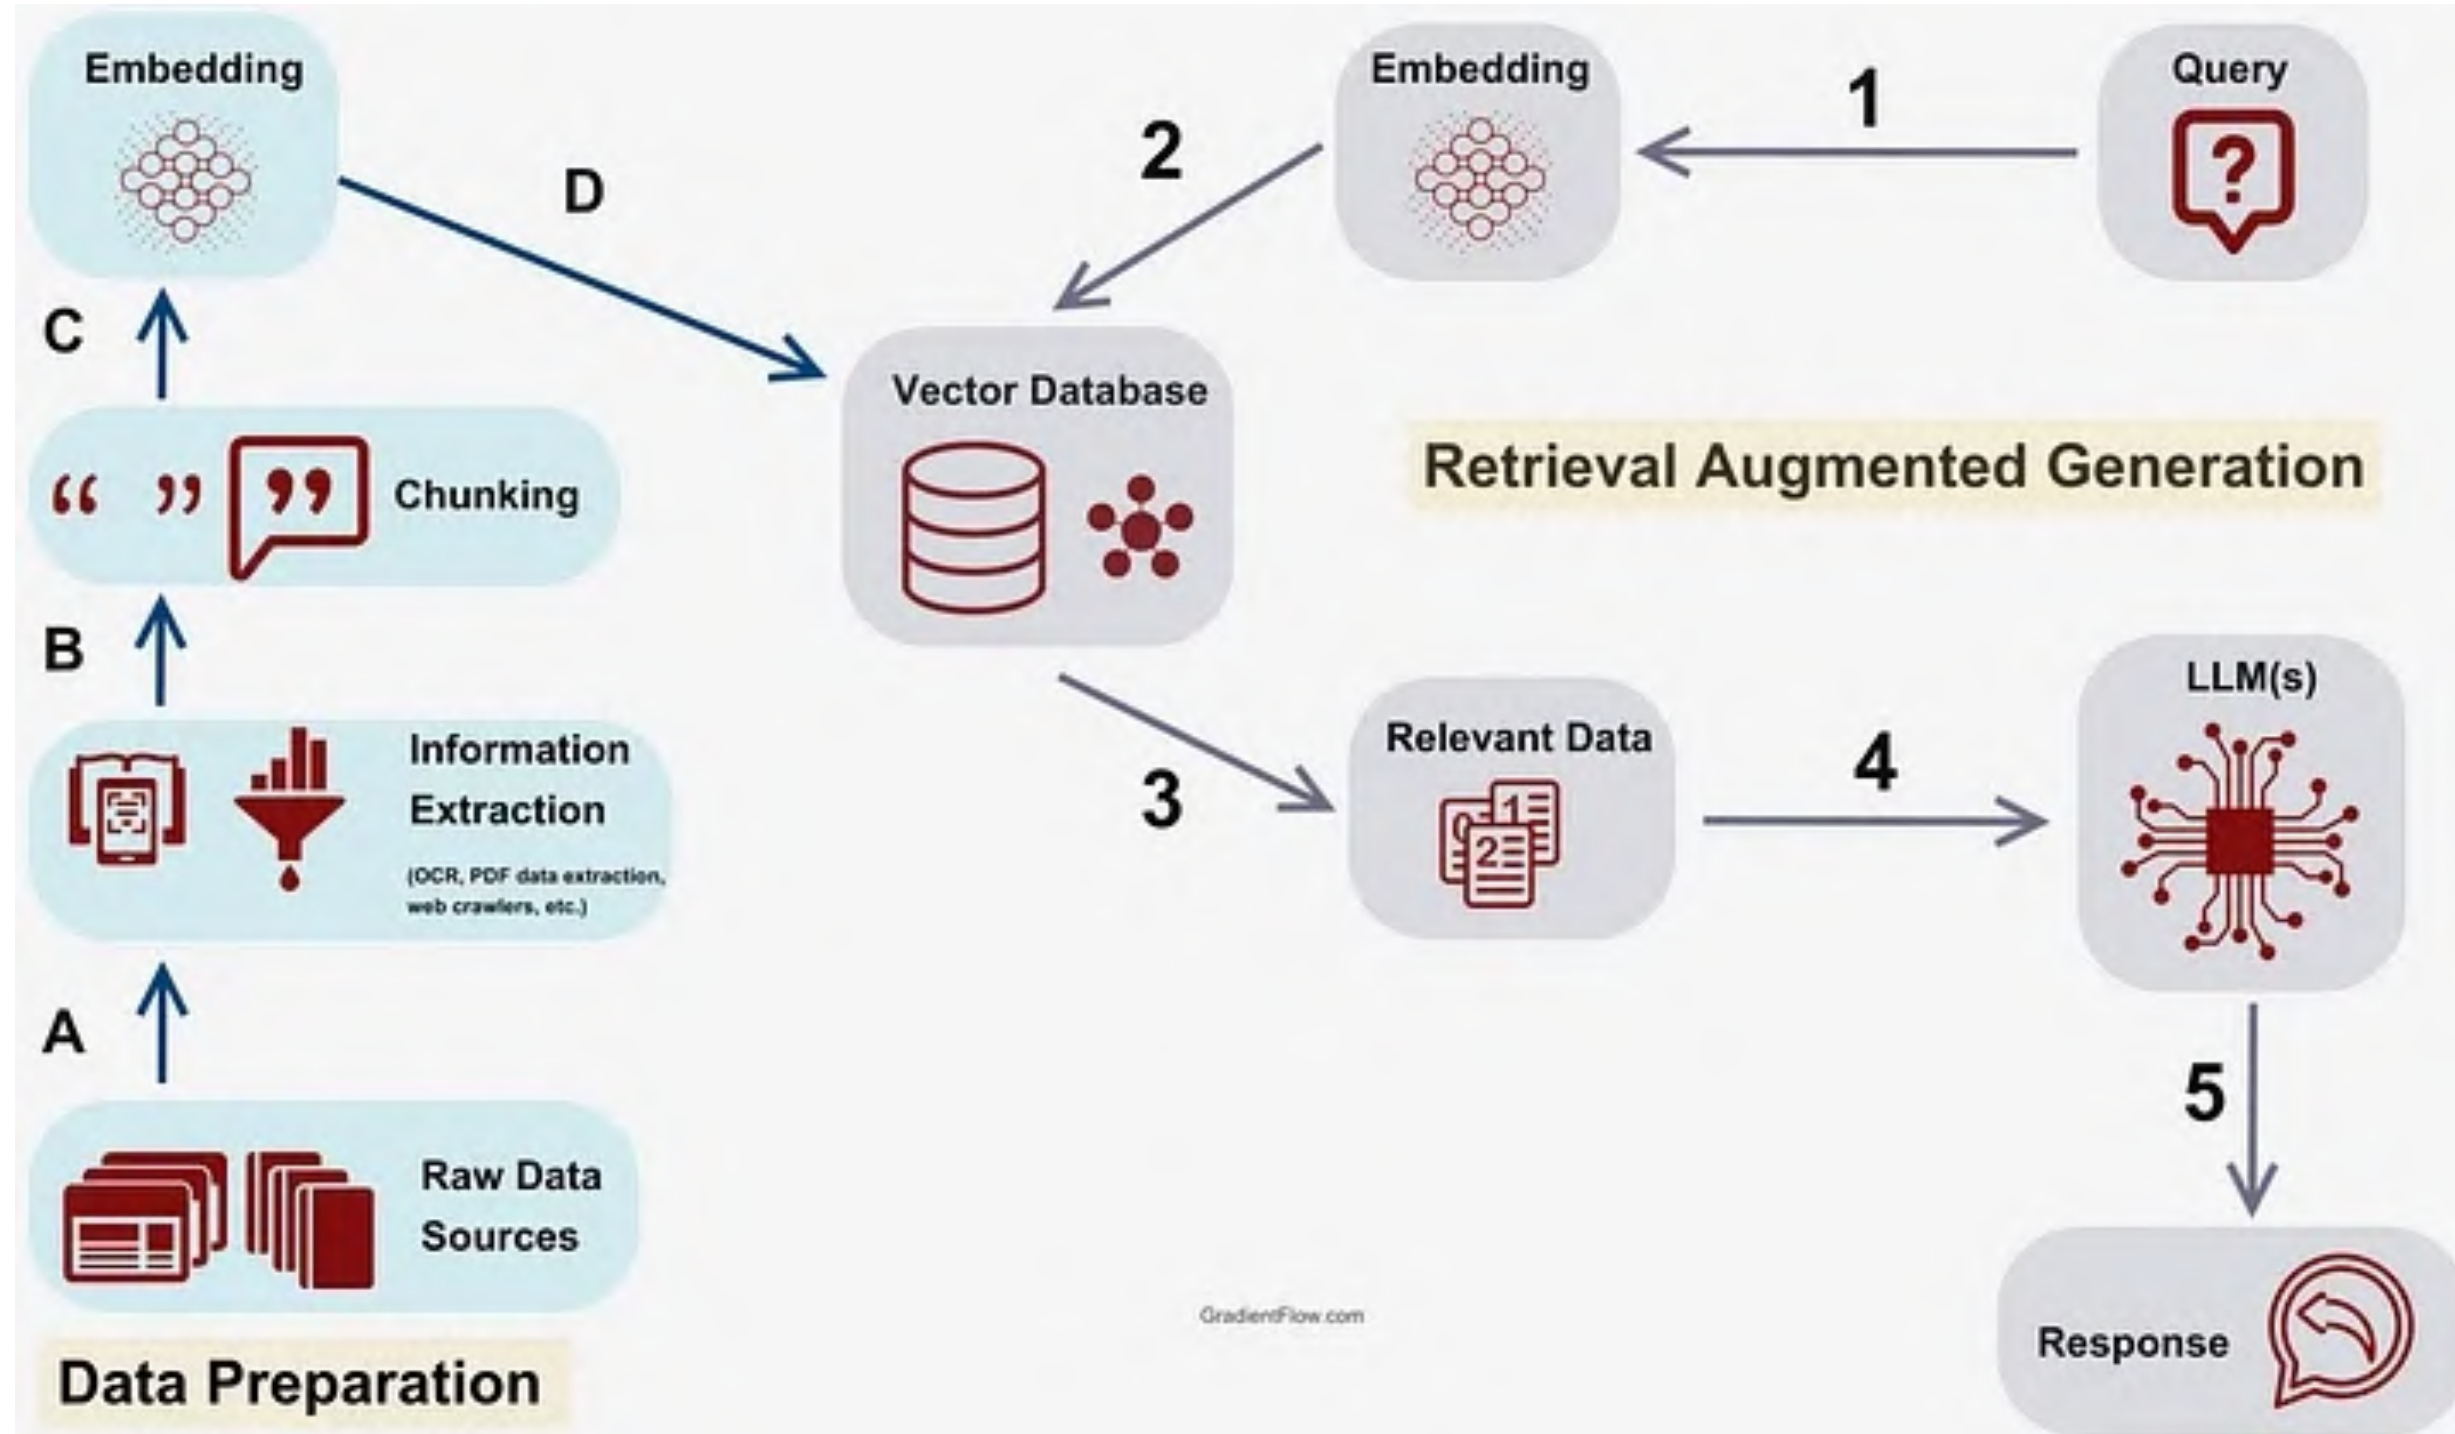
Embedding

D

Embedding

2

1

Query

C

Vector Database

Retrieval Augmented Generation

Chunking

B

LLM(s)

Information Extraction

(OCR, PDF data extraction, web crawlers, etc.)

Relevant Data

3

4

A

5

Raw Data Sources

GradientFlow.com

Response

Data Preparation